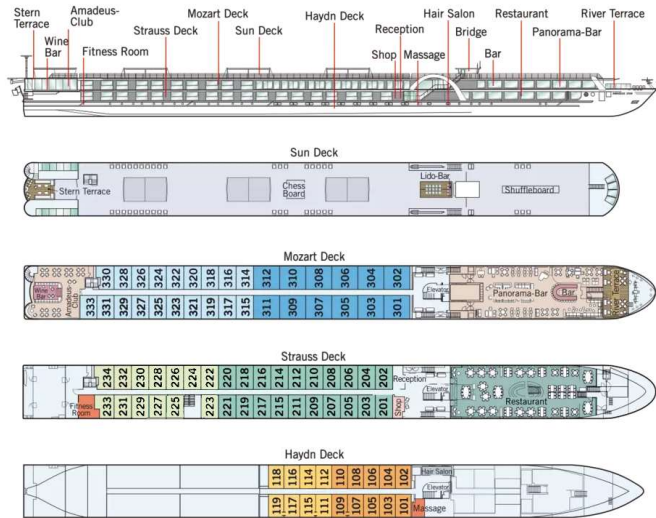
Stern Terrace
Wine Bar
Amadeus-Club
Fitness Room
Strauss Deck
Mozart Deck
Sun Deck
Haydn Deck
Reception
Shop
Massage
Hair Salon
Bridge
Bar
Restaurant
Panorama-Bar
River Terrace

Sun Deck
Stern Terrace
Chess Board
Lido-Bar
Shuffleboard

Mozart Deck
Wine Bar
Amadeus Club
330 328 326 324 322 320 318 316 314 312 310 308 306 304 302
333 331 329 327 325 323 321 319 317 315 311 309 307 305 303 301
Elevator
Panorama-Bar
Bar

Strauss Deck
234 232 230 228 226 224 222 220 218 216 214 212 210 208 206 204 202
Fitness Room
233 231 229 227 225 223 221 219 217 215 211 209 207 205 203 201
Reception
Elevator
Shop
Restaurant

Haydn Deck
118 116 114 112 110 108 106 104 102
Hair Salon
Elevator
119 117 115 111 109 107 105 103 101
Massage